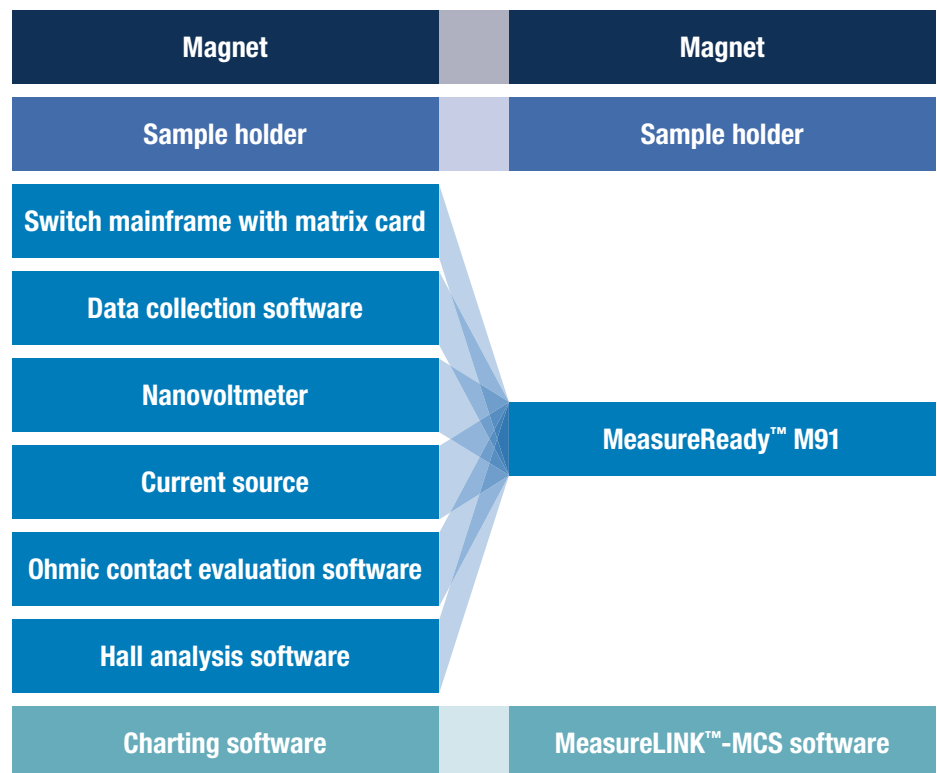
Magnet

Magnet

Sample holder

Sample holder

Switch mainframe with matrix card

Data collection software

Nanovoltmeter

Current source

Ohmic contact evaluation software

Hall analysis software

MeasureReady™ M91

Charting software

MeasureLINK™-MCS software